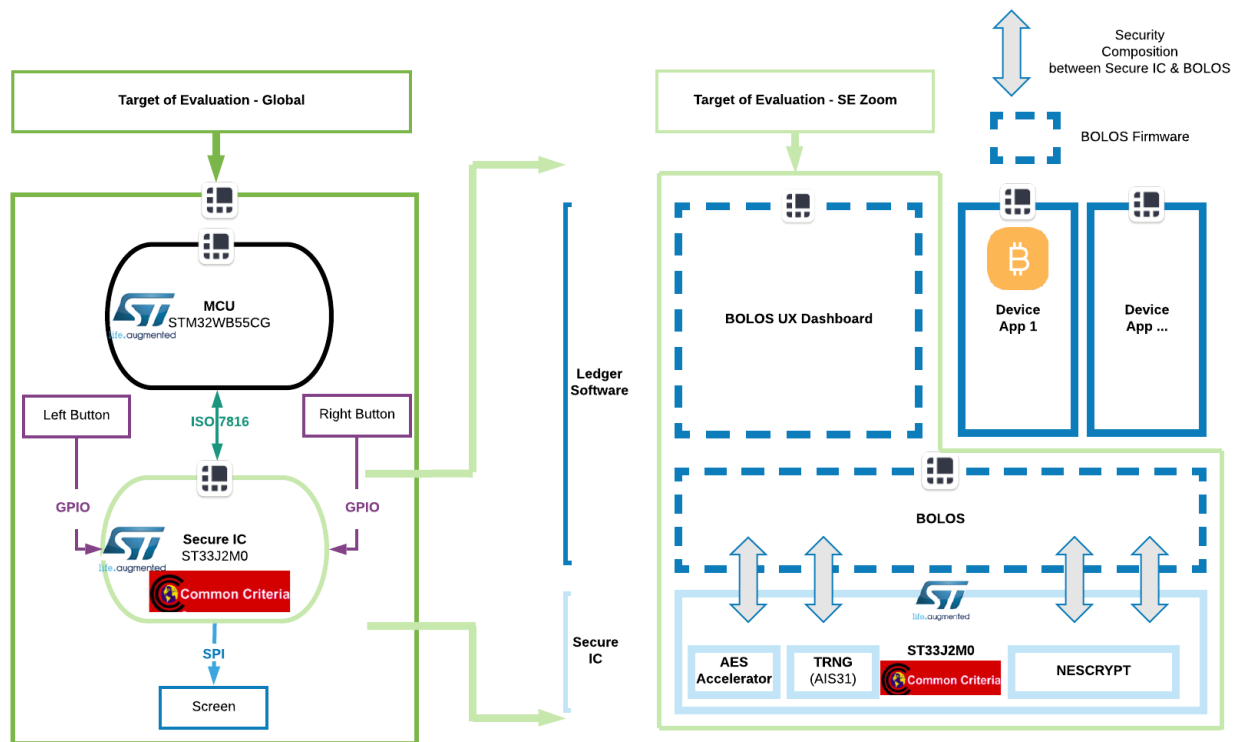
Target of Evaluation - Global

ST
life.augmented

MCU
STM32WB55CG

Left Button

ISO 7816

Right Button

GPIO

GPIO

ST
life.augmented

Secure IC
ST33J2M0

Common Criteria

SPI

Screen

Ledger Software

Secure IC

Target of Evaluation - SE Zoom

Security Composition between Secure IC & BOLOS

BOLOS Firmware

BOLOS UX Dashboard

Device App 1

Device App ...

BOLOS

ST
life.augmented

ST33J2M0

AES Accelerator

TRNG (AIS31)

Common Criteria

NESCRYPT